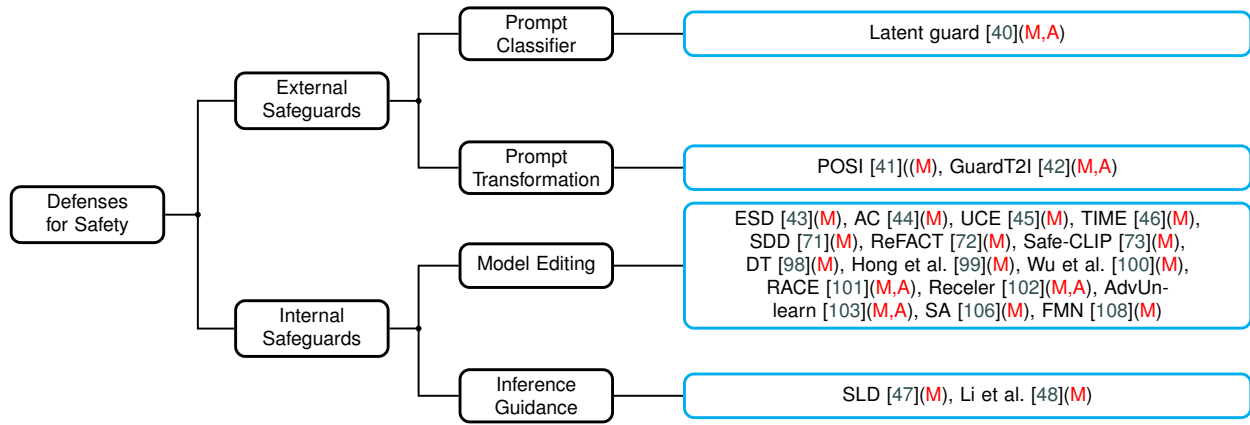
Defenses for Safety

External Safeguards

Prompt Classifier

Latent guard [40](M,A)

Prompt Transformation

POSI [41]((M), GuardT2I [42](M,A)

Internal Safeguards

Model Editing

ESD [43](M), AC [44](M), UCE [45](M), TIME [46](M), SDD [71](M), ReFACT [72](M), Safe-CLIP [73](M), DT [98](M), Hong et al. [99](M), Wu et al. [100](M), RACE [101](M,A), Receler [102](M,A), AdvUnlearn [103](M,A), SA [106](M), FMN [108](M)

Inference Guidance

SLD [47](M), Li et al. [48](M)